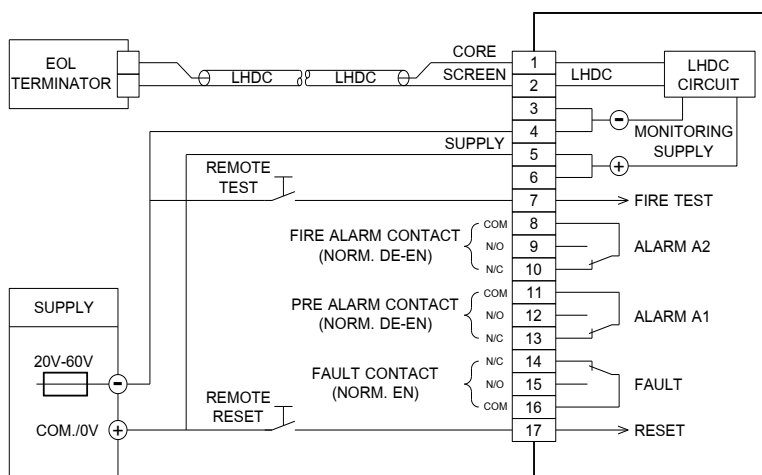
EOL TERMINATOR

LHDC

LHDC

CORE

SCREEN

1

2

LHDC

LHDC CIRCUIT

3

4

5

6

7

8

9

10

11

12

13

14

15

16

17

$-$

MONITORING SUPPLY

$+$

SUPPLY

REMOTE TEST

FIRE TEST

FIRE ALARM CONTACT (NORM. DE-EN)

COM

N/O

N/C

ALARM A2

PRE ALARM CONTACT (NORM. DE-EN)

COM

N/O

N/C

ALARM A1

FAULT CONTACT (NORM. EN)

N/C

N/O

COM

FAULT

SUPPLY

20V-60V

$-$

REMOTE RESET

COM./0V

$+$

RESET